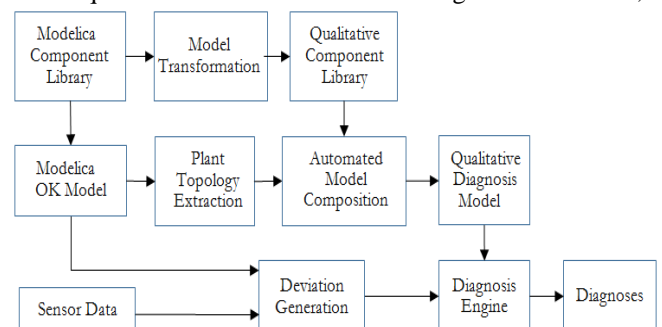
Modelica Component Library

Model Transformation

Qualitative Component Library

Modelica OK Model

Plant Topology Extraction

Automated Model Composition

Qualitative Diagnosis Model

Sensor Data

Deviation Generation

Diagnosis Engine

Diagnoses